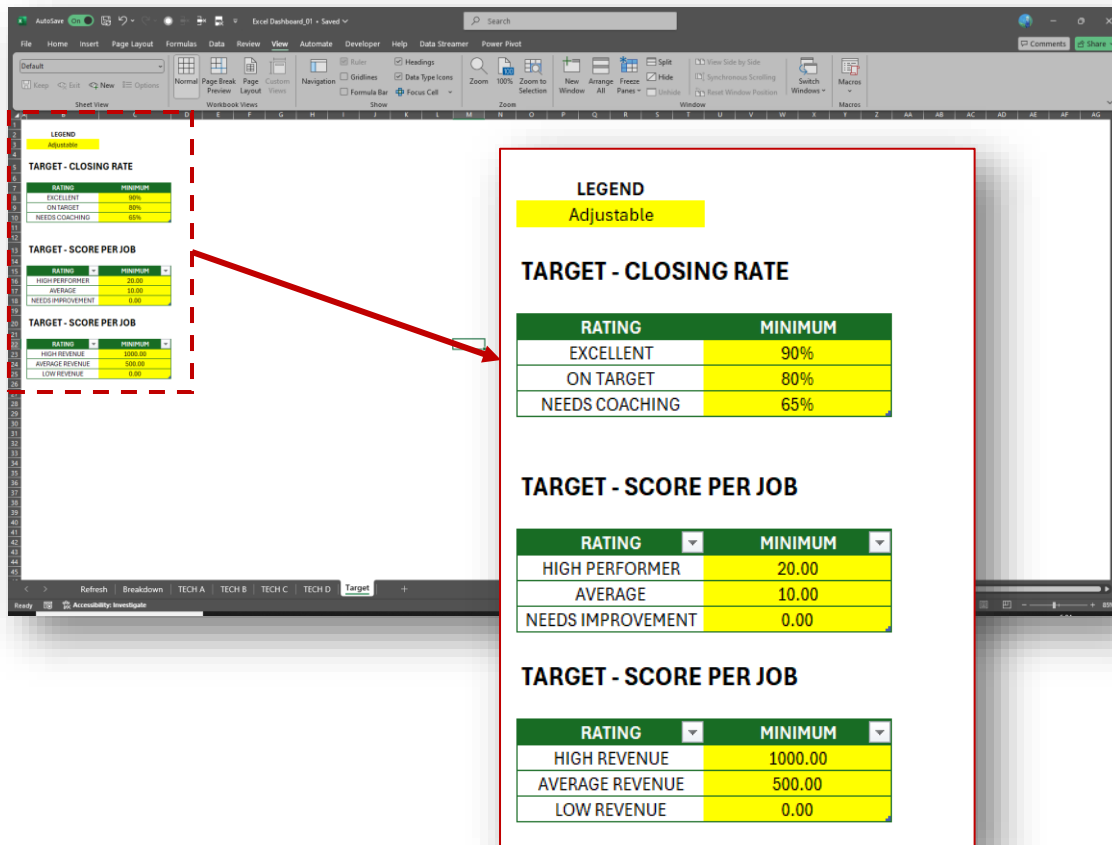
AutoSave On Excel Dashboard_01 • Saved Search

File Home Insert Page Layout Formulas Data Review View Automate Developer Help Data Streamer Power Pivot Comments Share

Default Keep Exit New Options Sheet View

Normal Page Break Preview Page Layout Custom Views Workbook Views

Navigation Ruler Gridlines Formula Bar Headings Data Type Icons Focus Cell Show

Zoom 100% Zoom to Selection Zoom

New Window Arrange All Freeze Panes Split Hide Unhide View Side by Side Synchronous Scrolling Reset Window Position Switch Windows Window

Macros Macros

LEGEND
Adjustable

TARGET - CLOSING RATE

| RATING | MINIMUM |
|---|---|
| EXCELLENT | 90% |
| ON TARGET | 80% |
| NEEDS COACHING | 65% |

TARGET - SCORE PER JOB

| RATING | MINIMUM |
|---|---|
| HIGH PERFORMER | 20.00 |
| AVERAGE | 10.00 |
| NEEDS IMPROVEMENT | 0.00 |

TARGET - SCORE PER JOB

| RATING | MINIMUM |
|---|---|
| HIGH REVENUE | 1000.00 |
| AVERAGE REVENUE | 500.00 |
| LOW REVENUE | 0.00 |

Refresh Breakdown TECH A TECH B TECH C TECH D Target +

Ready Accessibility: Investigate